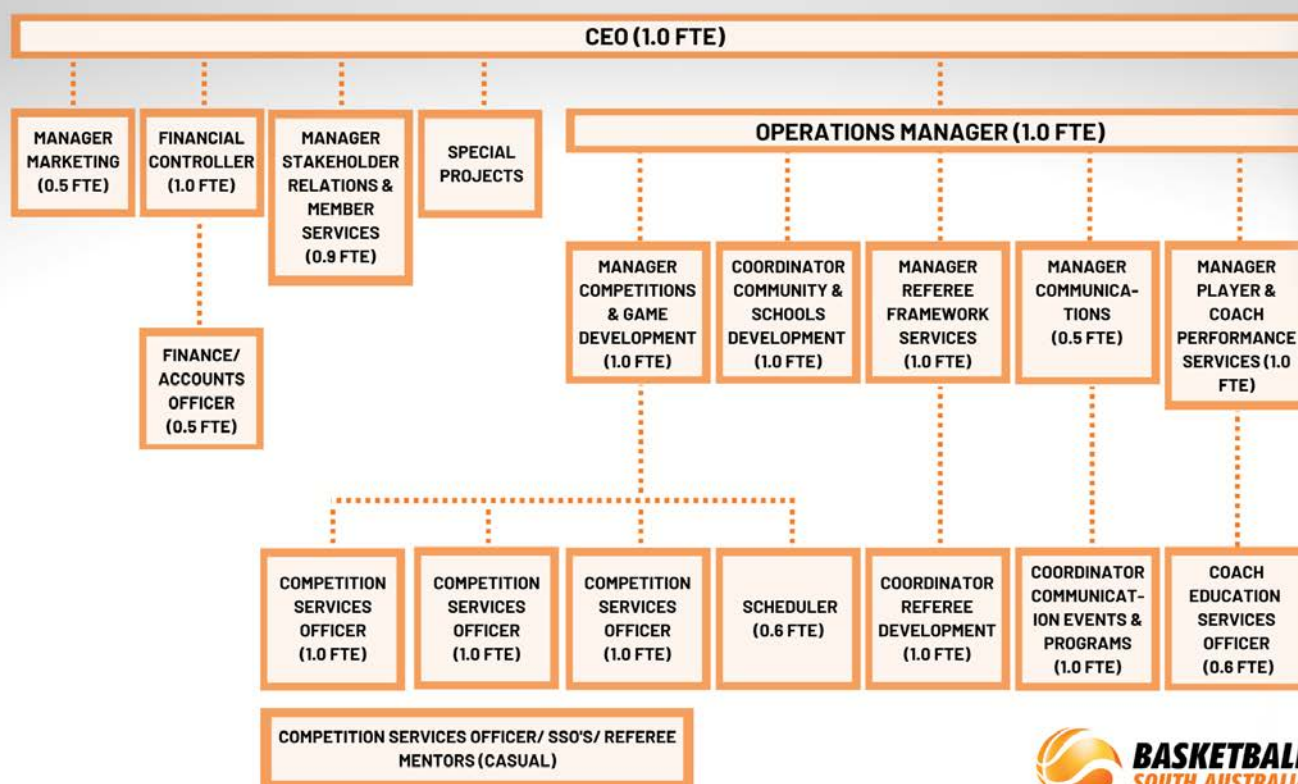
CEO (1.0 FTE)

MANAGER MARKETING (0.5 FTE)

FINANCIAL CONTROLLER (1.0 FTE)

FINANCE/ ACCOUNTS OFFICER (0.5 FTE)

MANAGER STAKEHOLDER RELATIONS & MEMBER SERVICES (0.9 FTE)

SPECIAL PROJECTS

OPERATIONS MANAGER (1.0 FTE)

MANAGER COMPETITIONS & GAME DEVELOPMENT (1.0 FTE)

COORDINATOR COMMUNITY & SCHOOLS DEVELOPMENT (1.0 FTE)

MANAGER REFEREE FRAMEWORK SERVICES (1.0 FTE)

MANAGER COMMUNICA-TIONS (0.5 FTE)

MANAGER PLAYER & COACH PERFORMANCE SERVICES (1.0 FTE)

COMPETITION SERVICES OFFICER (1.0 FTE)

COMPETITION SERVICES OFFICER (1.0 FTE)

COMPETITION SERVICES OFFICER (1.0 FTE)

SCHEDULER (0.6 FTE)

COORDINATOR REFEREE DEVELOPMENT (1.0 FTE)

COORDINATOR COMMUNICAT-ION EVENTS & PROGRAMS (1.0 FTE)

COACH EDUCATION SERVICES OFFICER (0.6 FTE)

COMPETITION SERVICES OFFICER/ SSO'S/ REFEREE MENTORS (CASUAL)

BASKETBALL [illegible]
SOUTH AUSTRALI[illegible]